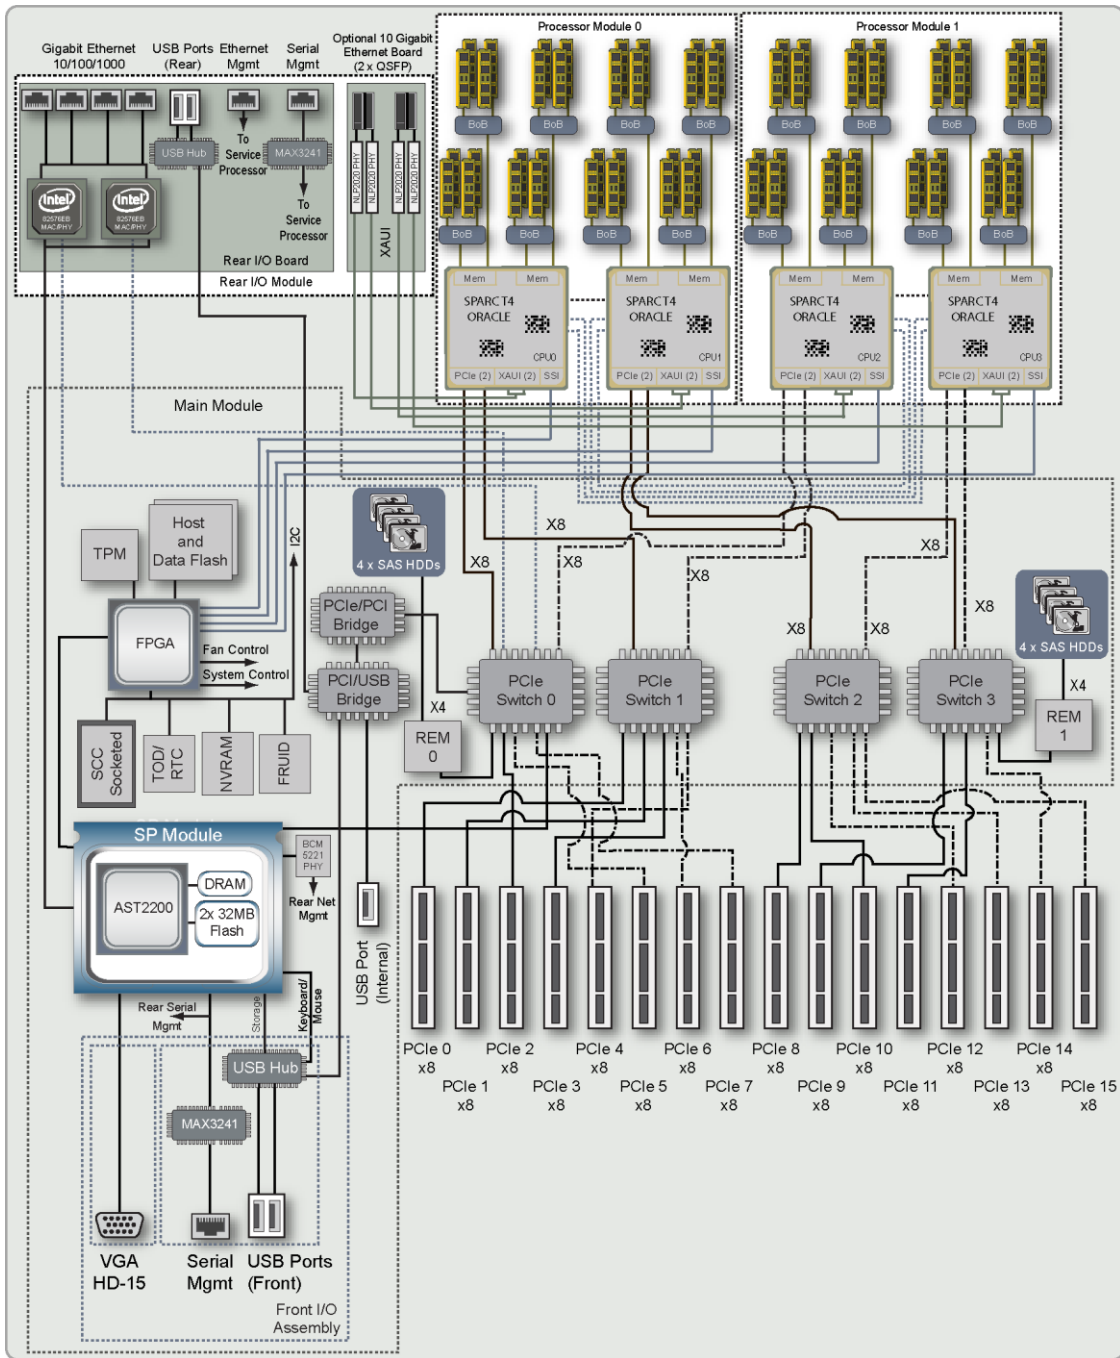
Gigabit Ethernet 10/100/1000
USB Ports (Rear)
Ethernet Mgmt
Serial Mgmt
Optional 10 Gigabit Ethernet Board (2 x QSFP)

USB Hub
To Service Processor
MAX3241
To Service Processor
intel 82576EB MAC/PHY
intel 82576EB MAC/PHY
NLP2020 PHY
NLP2020 PHY
NLP2020 PHY
NLP2020 PHY
XAUI
Rear I/O Board
Rear I/O Module

Processor Module 0
Processor Module 1

BoB BoB BoB BoB BoB BoB BoB BoB
BoB BoB BoB BoB BoB BoB BoB BoB

Mem Mem
SPARC T4 ORACLE
CPU0
PCIe (2) XAUI (2) SSI

Mem Mem
SPARC T4 ORACLE
CPU1
PCIe (2) XAUI (2) SSI

Mem Mem
SPARC T4 ORACLE
CPU2
PCIe (2) XAUI (2) SSI

Mem Mem
SPARC T4 ORACLE
CPU3
PCIe (2) XAUI (2) SSI

Main Module

Host and Data Flash
TPM
FPGA
Fan Control
System Control
I2C
SCC Socketed
TOD/ RTC
NVRAM
FRUID

4 x SAS HDDs
PCIe/PCI Bridge
PCI/USB Bridge
X4
REM 0

X8 X8 X8 X8 X8 X8 X8 X8

PCIe Switch 0
PCIe Switch 1
PCIe Switch 2
PCIe Switch 3

4 x SAS HDDs
X4
REM 1

SP Module
AST2200
DRAM
2x 32MB Flash
BCM 5221 PHY
Rear Net Mgmt
Rear Serial Mgmt
Storage
Keyboard/ Mouse
USB Port (Internal)
USB Hub
MAX3241

PCIe 0 x8
PCIe 1 x8
PCIe 2 x8
PCIe 3 x8
PCIe 4 x8
PCIe 5 x8
PCIe 6 x8
PCIe 7 x8
PCIe 8 x8
PCIe 9 x8
PCIe 10 x8
PCIe 11 x8
PCIe 12 x8
PCIe 13 x8
PCIe 14 x8
PCIe 15 x8

VGA HD-15
Serial Mgmt
USB Ports (Front)
Front I/O Assembly